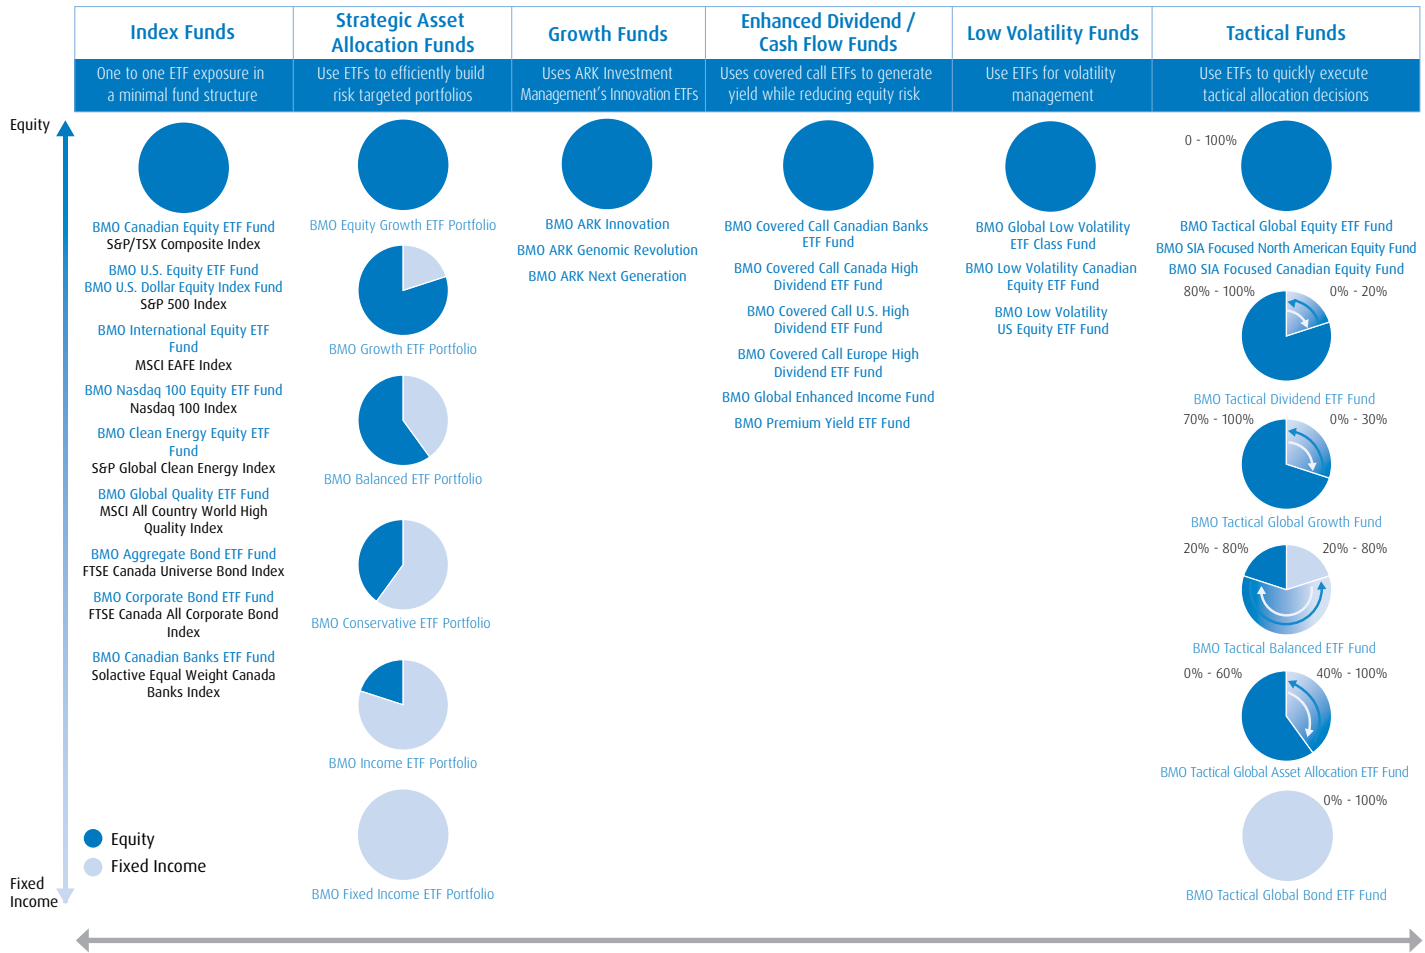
| Index Funds | Strategic Asset Allocation Funds | Growth Funds | Enhanced Dividend / Cash Flow Funds | Low Volatility Funds | Tactical Funds |
|---|---|---|---|---|---|
| One to one ETF exposure in a minimal fund structure | Use ETFs to efficiently build risk targeted portfolios | Uses ARK Investment Management's Innovation ETFs | Uses covered call ETFs to generate yield while reducing equity risk | Use ETFs for volatility management | Use ETFs to quickly execute tactical allocation decisions |

Equity

BMO Canadian Equity ETF Fund
S&P/TSX Composite Index

BMO U.S. Equity ETF Fund
BMO U.S. Dollar Equity Index Fund
S&P 500 Index

BMO International Equity ETF Fund
MSCI EAFE Index

BMO Nasdaq 100 Equity ETF Fund
Nasdaq 100 Index

BMO Clean Energy Equity ETF Fund
S&P Global Clean Energy Index

BMO Global Quality ETF Fund
MSCI All Country World High Quality Index

BMO Aggregate Bond ETF Fund
FTSE Canada Universe Bond Index

BMO Corporate Bond ETF Fund
FTSE Canada All Corporate Bond Index

BMO Canadian Banks ETF Fund
Solactive Equal Weight Canada Banks Index

BMO Equity Growth ETF Portfolio

BMO Growth ETF Portfolio

BMO Balanced ETF Portfolio

BMO Conservative ETF Portfolio

BMO Income ETF Portfolio

BMO Fixed Income ETF Portfolio

BMO ARK Innovation

BMO ARK Genomic Revolution

BMO ARK Next Generation

BMO Covered Call Canadian Banks ETF Fund

BMO Covered Call Canada High Dividend ETF Fund

BMO Covered Call U.S. High Dividend ETF Fund

BMO Covered Call Europe High Dividend ETF Fund

BMO Global Enhanced Income Fund

BMO Premium Yield ETF Fund

BMO Global Low Volatility ETF Class Fund

BMO Low Volatility Canadian Equity ETF Fund

BMO Low Volatility US Equity ETF Fund

0 - 100%
BMO Tactical Global Equity ETF Fund
BMO SIA Focused North American Equity Fund
BMO SIA Focused Canadian Equity Fund

80% - 100% 0% - 20%
BMO Tactical Dividend ETF Fund

70% - 100% 0% - 30%
BMO Tactical Global Growth Fund

20% - 80% 20% - 80%
BMO Tactical Balanced ETF Fund

0% - 60% 40% - 100%
BMO Tactical Global Asset Allocation ETF Fund

0% - 100%
BMO Tactical Global Bond ETF Fund

Equity
Fixed Income

Fixed Income